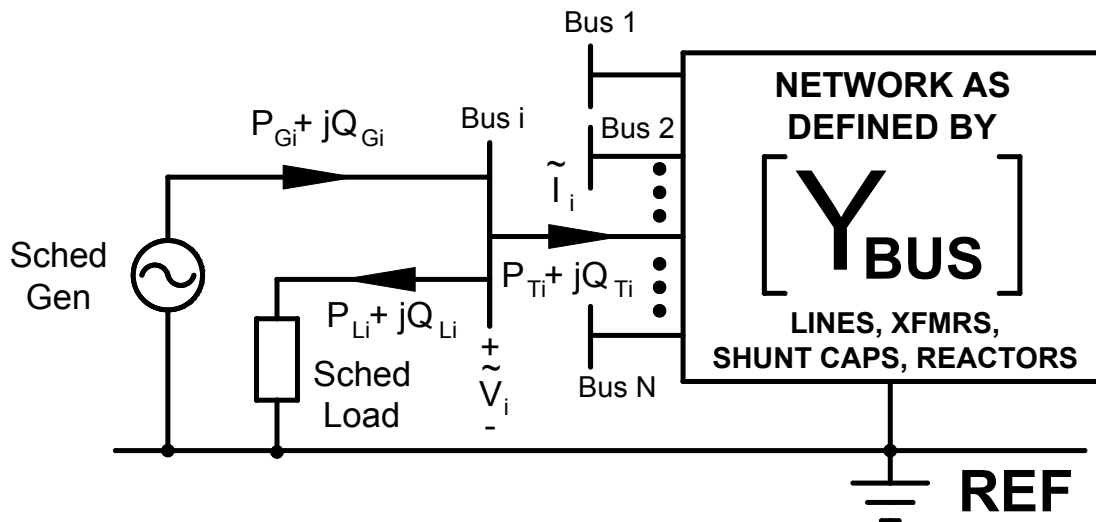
Bus 1

NETWORK AS DEFINED BY

$P_{Gi} + jQ_{Gi}$

Bus i

Bus 2

$\tilde{I}_i$

$\left[ Y_{BUS} \right]$

Sched Gen

$P_{Ti} + jQ_{Ti}$

$P_{Li} + jQ_{Li}$

LINES, XFMRS, SHUNT CAPS, REACTORS

Sched Load

+
$\tilde{V}_i$
-

Bus N

REF